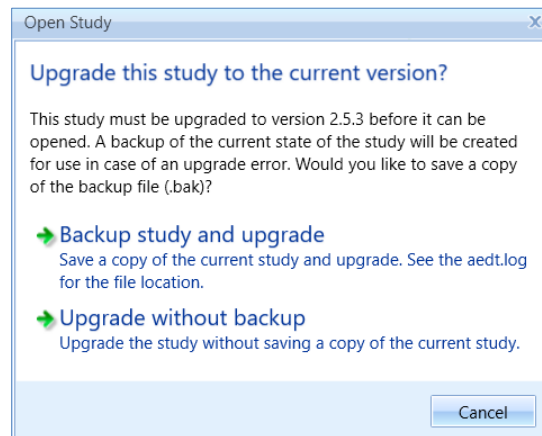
Open Study

Upgrade this study to the current version?

This study must be upgraded to version 2.5.3 before it can be opened. A backup of the current state of the study will be created for use in case of an upgrade error. Would you like to save a copy of the backup file (.bak)?

Backup study and upgrade
Save a copy of the current study and upgrade. See the aedt.log for the file location.

Upgrade without backup
Upgrade the study without saving a copy of the current study.

Cancel